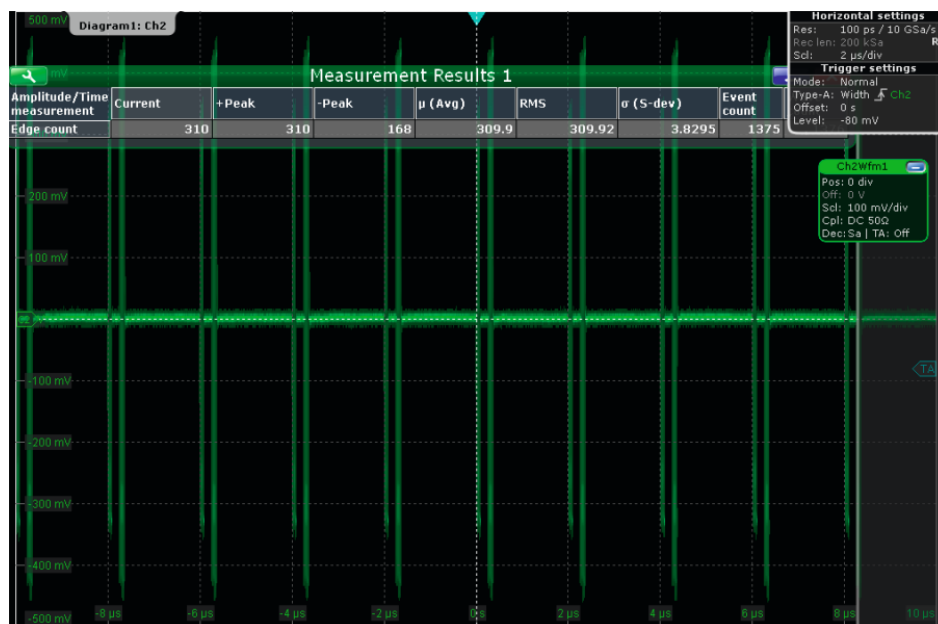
500 mV Diagram1: Ch2

Measurement Results 1

| Amplitude/Time measurement | Current | +Peak | -Peak | μ (Avg) | RMS | σ (S-dev) | Event count |
|---|---|---|---|---|---|---|---|
| Edge count | 310 | 310 | 168 | 309.9 | 309.92 | 3.8295 | 1375 |

Horizontal settings
Res: 100 ps / 10 GSa/s
Rec len: 200 kSa
Scl: 2 μs/div

Trigger settings
Mode: Normal
Type-A: Width Ch2
Offset: 0 s
Level: -80 mV

Ch2Wfm1
Pos: 0 div
Off: 0 V
Scl: 100 mV/div
Cpl: DC 50Ω
Dec: Sa | TA: Off

200 mV
100 mV
-100 mV
-200 mV
-300 mV
-400 mV
-500 mV

TA

-8 μs -6 μs -4 μs -2 μs 0 s 2 μs 4 μs 6 μs 8 μs 10 μs